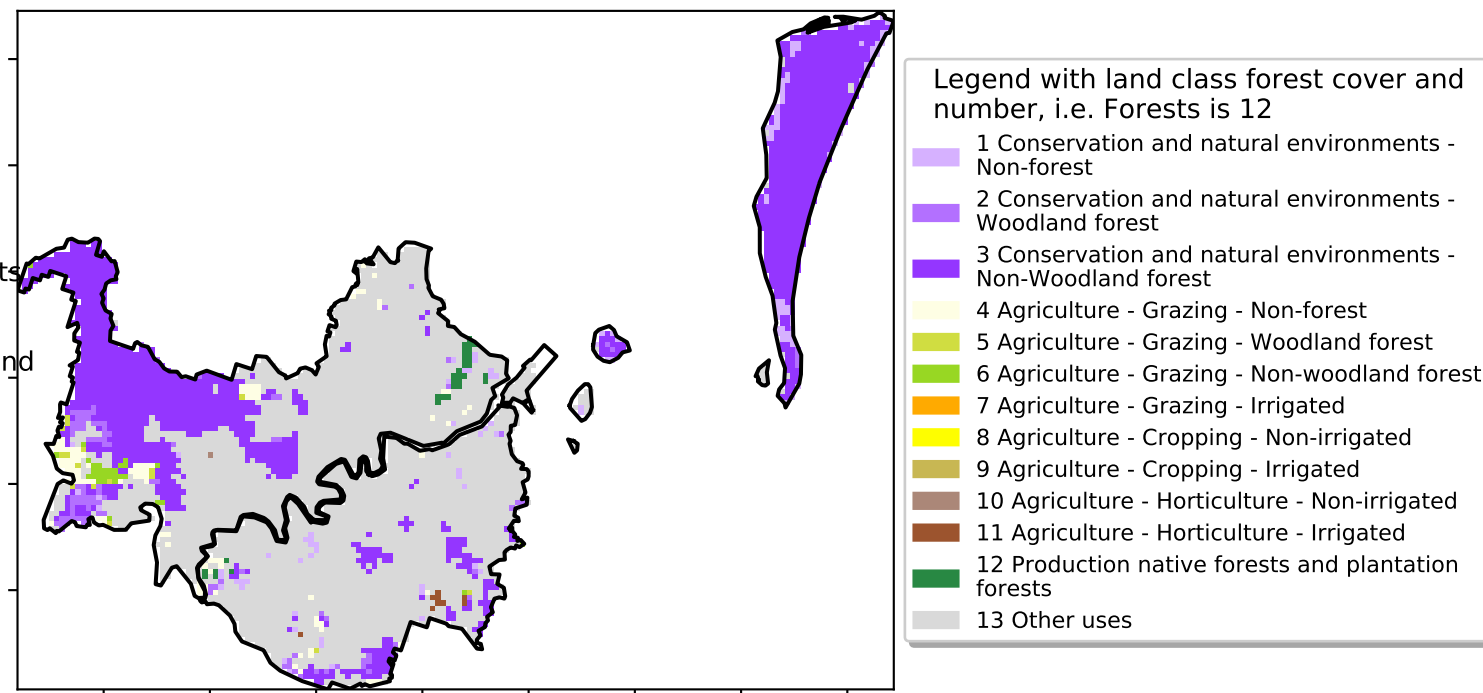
ts

nd

Legend with land class forest cover and number, i.e. Forests is 12

1 Conservation and natural environments - Non-forest

2 Conservation and natural environments - Woodland forest

3 Conservation and natural environments - Non-Woodland forest

4 Agriculture - Grazing - Non-forest

5 Agriculture - Grazing - Woodland forest

6 Agriculture - Grazing - Non-woodland forest

7 Agriculture - Grazing - Irrigated

8 Agriculture - Cropping - Non-irrigated

9 Agriculture - Cropping - Irrigated

10 Agriculture - Horticulture - Non-irrigated

11 Agriculture - Horticulture - Irrigated

12 Production native forests and plantation forests

13 Other uses